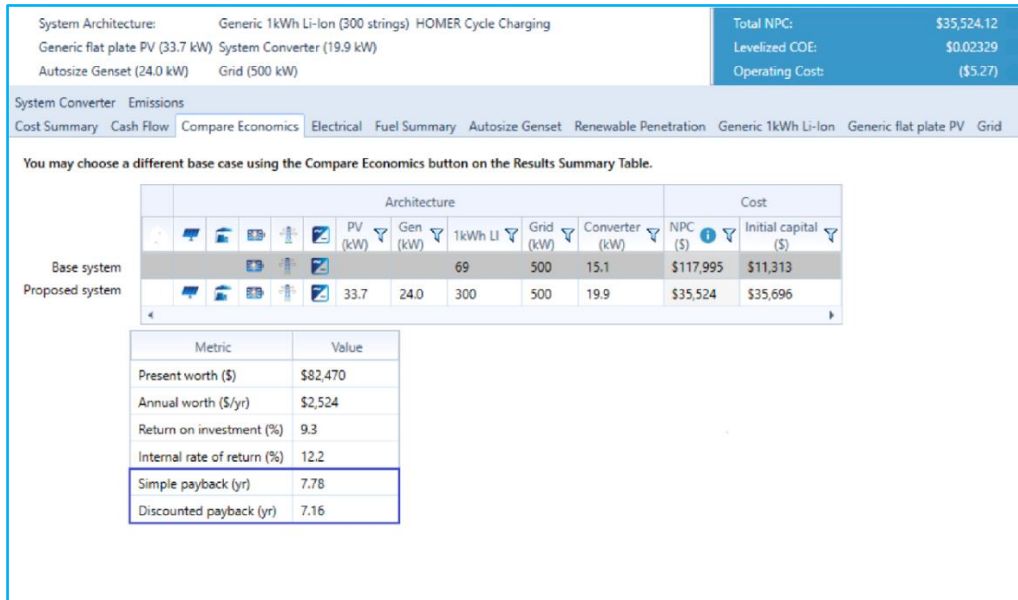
System Architecture: Generic 1kWh Li-Ion (300 strings) HOMER Cycle Charging
Generic flat plate PV (33.7 kW) System Converter (19.9 kW)
Autosize Genset (24.0 kW) Grid (500 kW)

Total NPC: $35,524.12
Levelized COE: $0.02329
Operating Cost: ($5.27)

System Converter Emissions
Cost Summary Cash Flow Compare Economics Electrical Fuel Summary Autosize Genset Renewable Penetration Generic 1kWh Li-Ion Generic flat plate PV Grid

You may choose a different base case using the Compare Economics button on the Results Summary Table.

| | Architecture | | | | | Cost | |
|---|---|---|---|---|---|---|---|
| | PV (kW) | Gen (kW) | 1kWh LI | Grid (kW) | Converter (kW) | NPC ($) | Initial capital ($) |
| Base system | | | 69 | 500 | 15.1 | $117,995 | $11,313 |
| Proposed system | 33.7 | 24.0 | 300 | 500 | 19.9 | $35,524 | $35,696 |

| Metric | Value |
|---|---|
| Present worth ($) | $82,470 |
| Annual worth ($/yr) | $2,524 |
| Return on investment (%) | 9.3 |
| Internal rate of return (%) | 12.2 |
| Simple payback (yr) | 7.78 |
| Discounted payback (yr) | 7.16 |